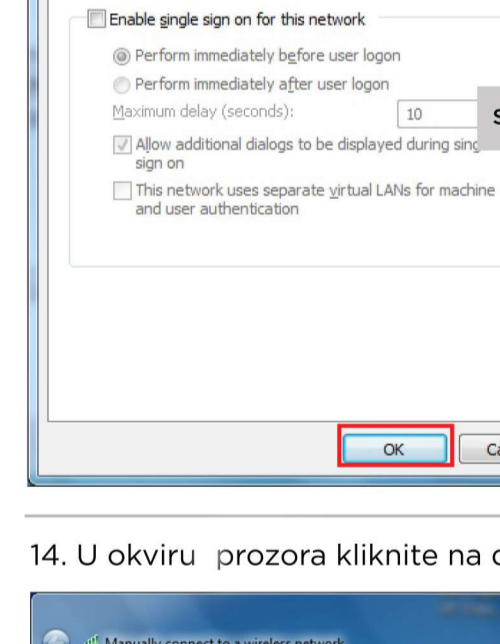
Enable single sign on for this network

Perform immediately before user logon

Perform immediately after user logon

Maximum delay (seconds): 10

Allow additional dialogs to be displayed during sing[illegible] sign on

This network uses separate virtual LANs for machine and user authentication

OK

Ca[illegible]

14. U okviru prozora kliknite na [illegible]

Manually connect to a wireless network